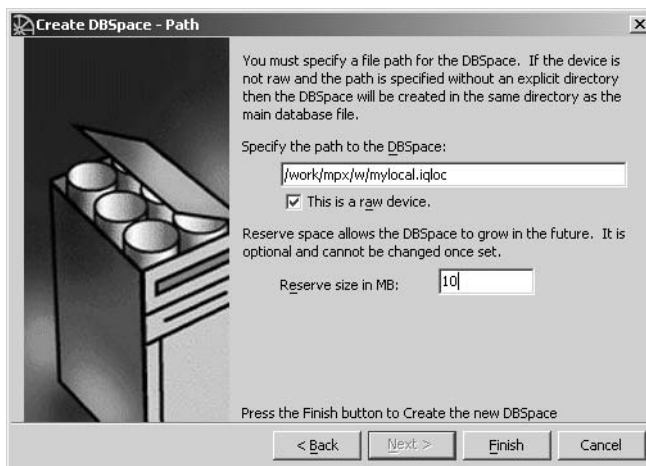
Create DBSpace - Path

×

You must specify a file path for the DBSpace. If the device is not raw and the path is specified without an explicit directory then the DBSpace will be created in the same directory as the main database file.

Specify the path to the DBSpace:

/work/mpx/w/mylocal.iqloc

This is a raw device.

Reserve space allows the DBSpace to grow in the future. It is optional and cannot be changed once set.

Reserve size in MB: 10

Press the Finish button to Create the new DBSpace

< Back

Next >

Finish

Cancel